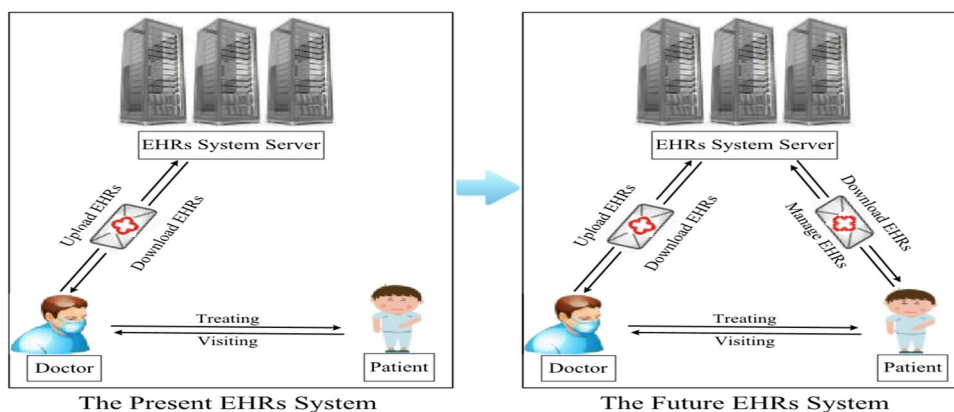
EHRs System Server

Upload EHRs

Download EHRs

Treating

Visiting

Doctor

Patient

The Present EHRs System

EHRs System Server

Upload EHRs

Download EHRs

Download EHRs

Manage EHRs

Treating

Visiting

Doctor

Patient

The Future EHRs System